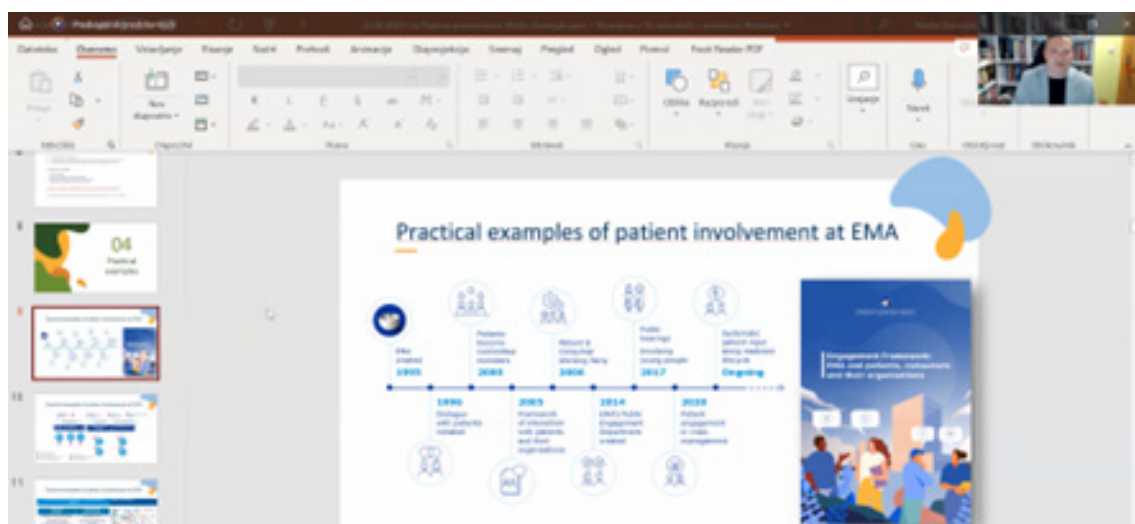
Datoteka Osnovno Vstavljanje Risanje Načrt Prehodi Animacije Diaprojekcija Snemaj Pregled Ogled Pomoč Foxit Reader PDF

Nov diapozitiv

Oblike Razporedi

Urejanje

Narek

04
Practical examples

Practical examples of patient involvement at EMA

EMA created
1995

Patients become committee members
2000

Network & consumer working party
2006

Public hearings
Involving young people
2017

Systematic patient input along medicine lifecycle
Ongoing

1996
Dialogue with patients initiated

2005
Framework of interaction with patients and their organisations

2014
EMA's Public Engagement Department created

2020
Patient engagement in crisis management

Engagement Framework: EMA and patients, consumers and their organisations

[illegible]